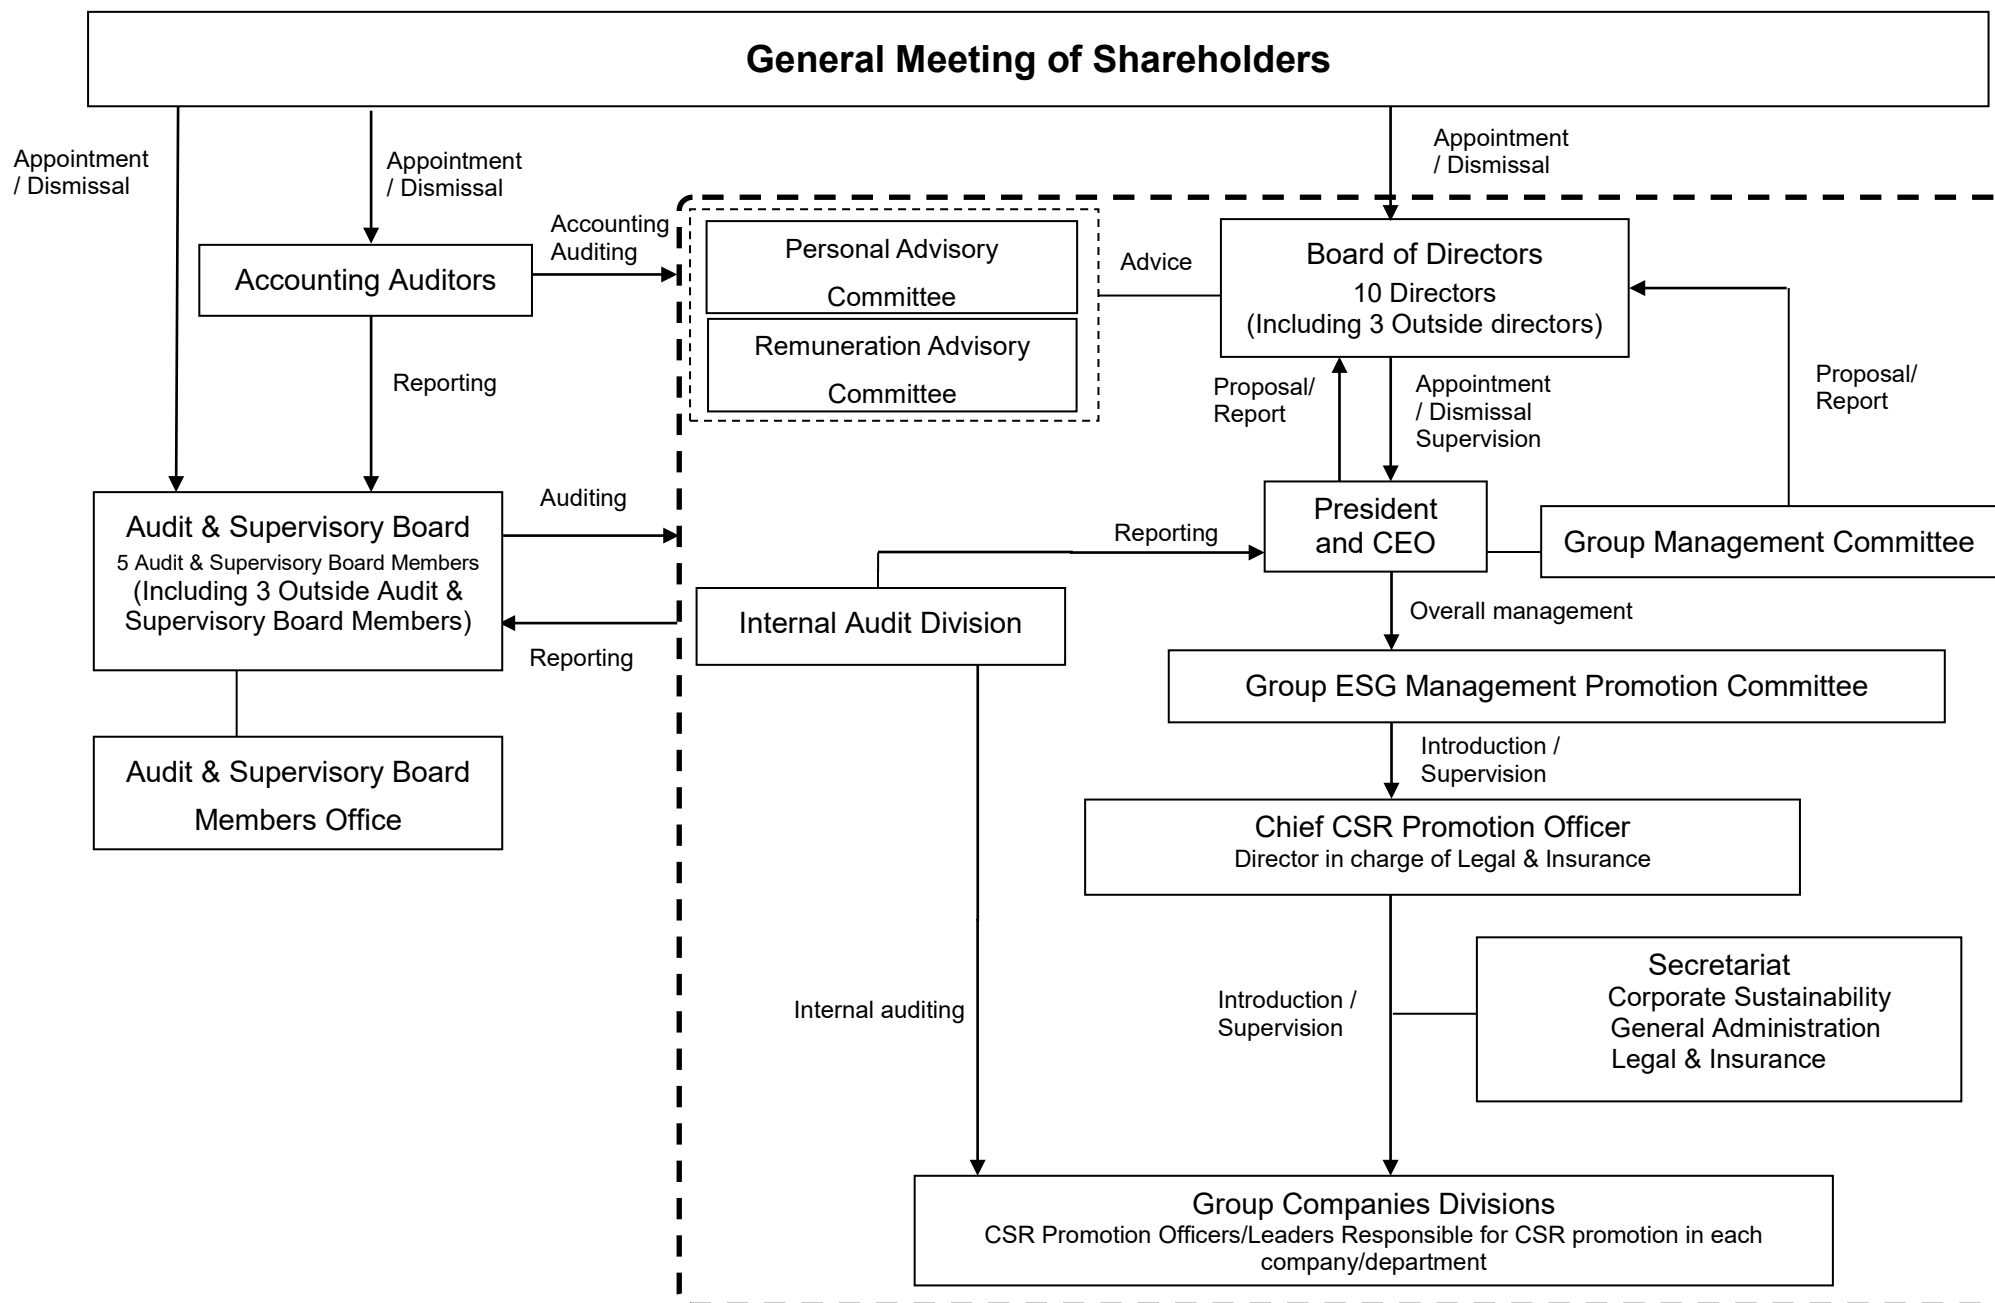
General Meeting of Shareholders

Appointment / Dismissal

Appointment / Dismissal

Appointment / Dismissal

Accounting Auditors

Accounting Auditing

Personal Advisory Committee

Remuneration Advisory Committee

Advice

Board of Directors
10 Directors
(Including 3 Outside directors)

Reporting

Proposal/ Report

Appointment / Dismissal Supervision

Proposal/ Report

Audit & Supervisory Board
5 Audit & Supervisory Board Members
(Including 3 Outside Audit & Supervisory Board Members)

Auditing

Reporting

President and CEO

Group Management Committee

Internal Audit Division

Reporting

Overall management

Group ESG Management Promotion Committee

Audit & Supervisory Board Members Office

Introduction / Supervision

Chief CSR Promotion Officer
Director in charge of Legal & Insurance

Secretariat
Corporate Sustainability
General Administration
Legal & Insurance

Internal auditing

Introduction / Supervision

Group Companies Divisions
CSR Promotion Officers/Leaders Responsible for CSR promotion in each company/department